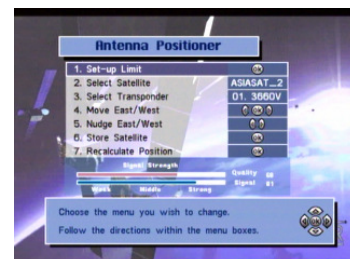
Antenna Positioner

1. Set-up Limit
2. Select Satellite ASIASAT...2
3. Select Transponder 01. 3660V
4. Move East/West
5. Nudge East/West
6. Store Satellite
7. Recalculate Position

Signal Strength
Quality 00
Signal 81
Weak Middle Strong

Choose the menu you wish to change.
Follow the directions within the menu boxes.